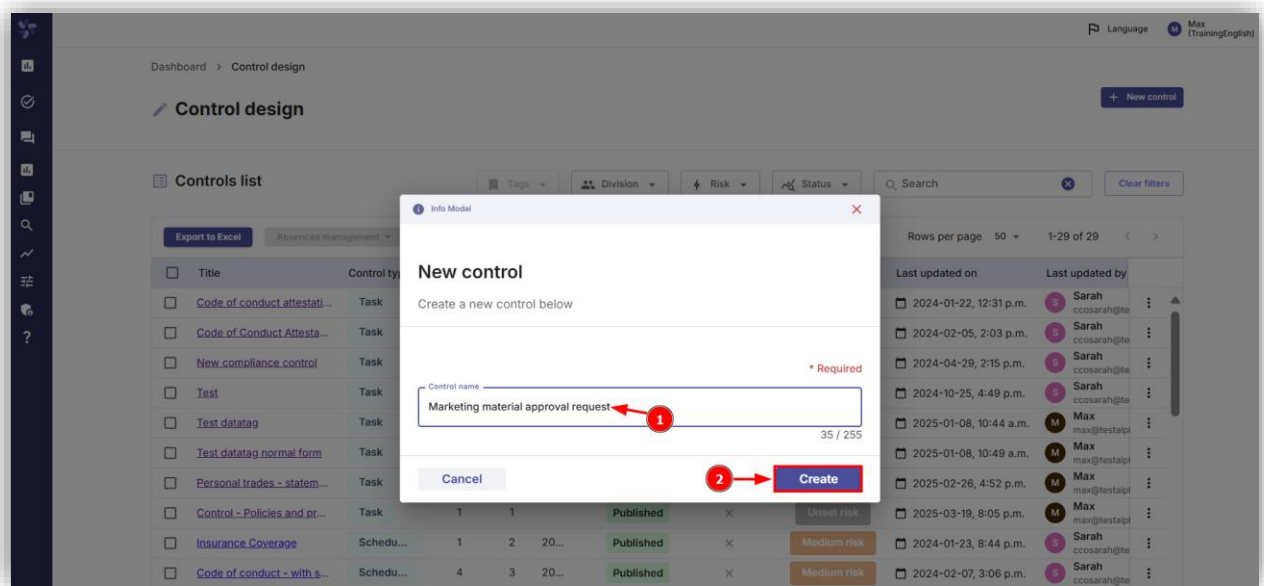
Language Max (TrainingEnglish)

Dashboard > Control design

Control design

+ New control

Controls list

Tags Division Risk Status Search Clear filters

Export to Excel Absences management

Rows per page 50 1-29 of 29

| Title | Control typ | | | | | | Last updated on | Last updated by |
|---|---|---|---|---|---|---|---|---|
| Code of conduct attestati... | Task | | | | | | 2024-01-22, 12:31 p.m. | Sarah ccosarah@te |
| Code of Conduct Attesta... | Task | | | | | | 2024-02-05, 2:03 p.m. | Sarah ccosarah@te |
| New compliance control | Task | | | | | | 2024-04-29, 2:15 p.m. | Sarah ccosarah@te |
| Test | Task | | | | | | 2024-10-25, 4:49 p.m. | Sarah ccosarah@te |
| Test datatag | Task | | | | | | 2025-01-08, 10:44 a.m. | Max max@testapl |
| Test datatag normal form | Task | | | | | | 2025-01-08, 10:49 a.m. | Max max@testapl |
| Personal trades - statem... | Task | | | | | | 2025-02-26, 4:52 p.m. | Max max@testapl |
| Control - Policies and pr... | Task | 1 | 1 | | Published | × | Unset risk | 2025-03-19, 8:05 p.m. | Max max@testapl |
| Insurance Coverage | Schedu... | 1 | 2 | 20... | Published | × | Medium risk | 2024-01-23, 8:44 p.m. | Sarah ccosarah@te |
| Code of conduct - with s... | Schedu... | 4 | 3 | 20... | Published | × | Medium risk | 2024-02-07, 3:06 p.m. | Sarah ccosarah@te |

Info Modal

New control

Create a new control below

* Required

Control name

Marketing material approval request

1

35 / 255

Cancel

2

Create